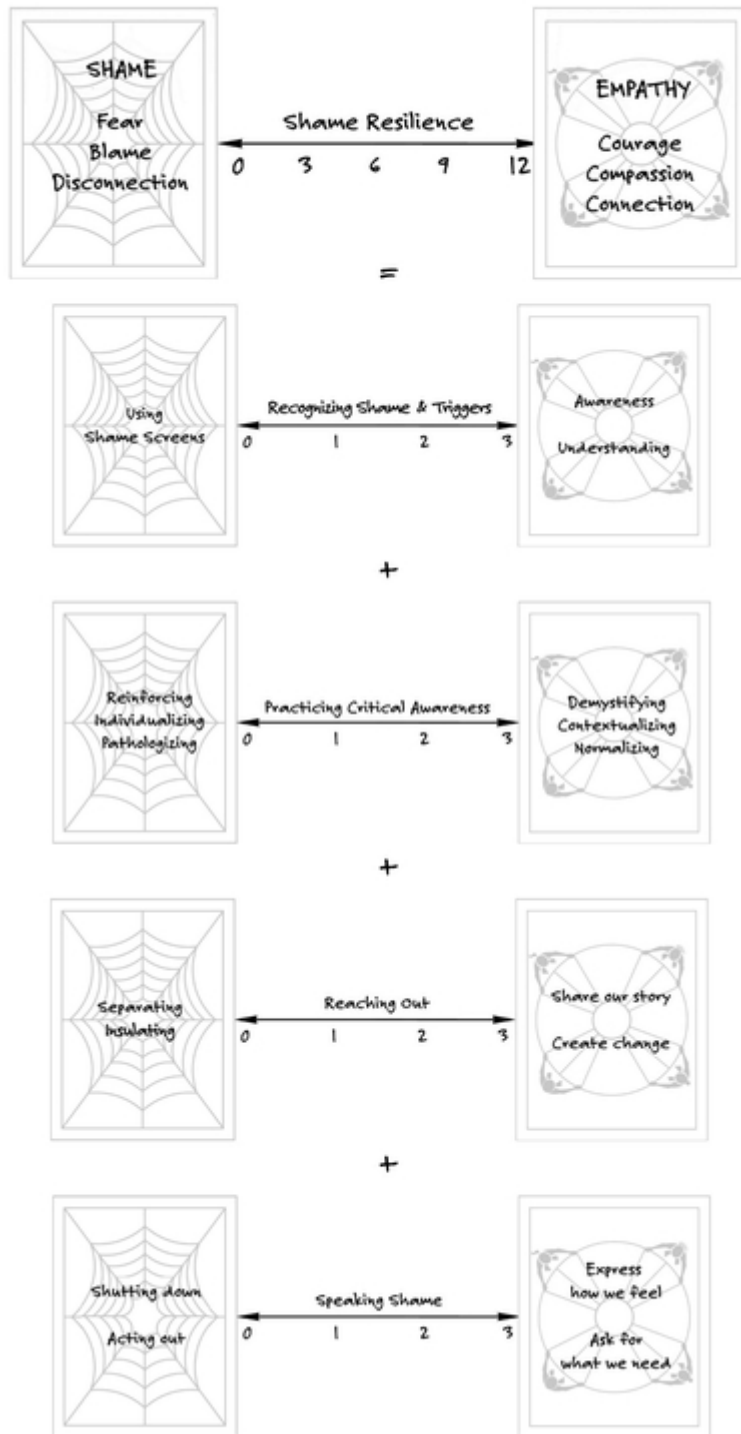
SHAME
Fear
Blame
Disconnection

Shame Resilience
0 3 6 9 12

EMPATHY
Courage
Compassion
Connection

=

Using
Shame Screens

Recognizing Shame & Triggers
0 1 2 3

Awareness
Understanding

+

Reinforcing
Individualizing
Pathologizing

Practicing Critical Awareness
0 1 2 3

Demystifying
Contextualizing
Normalizing

+

Separating
Insulating

Reaching Out
0 1 2 3

Share our story
Create change

+

Shutting down
Acting out

Speaking Shame
0 1 2 3

Express
how we feel
Ask for
what we need